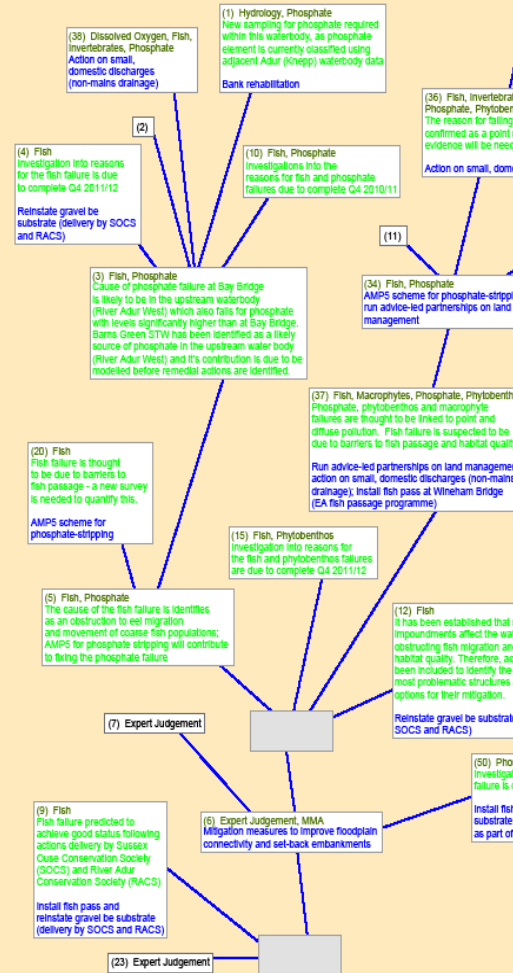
(1) Hydrology, Phosphate
New sampling for phosphate required within this waterbody, as phosphate element is currently classified using adjacent Adur (Knepp) waterbody data

Bank rehabilitation

(38) Dissolved Oxygen, Fish, Invertebrates, Phosphate
Action on small, domestic discharges (non-mains drainage)

(2)

(36) Fish, Invertebra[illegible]
Phosphate, Phytobe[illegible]
The reason for failing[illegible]
confirmed as a point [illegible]
evidence will be need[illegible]

Action on small, dom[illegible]

(4) Fish
Investigation into reasons for the fish failure is due to complete Q4 2011/12

Reinstate gravel be substrate (delivery by SOCS and RACS)

(10) Fish, Phosphate
Investigations into the reasons for fish and phosphate failures due to complete Q4 2010/11

(11)

(3) Fish, Phosphate
Cause of phosphate failure at Bay Bridge is likely to be in the upstream waterbody (River Adur West) which also fails for phosphate with levels significantly higher than at Bay Bridge. Barns Green STW has been identified as a likely source of phosphate in the upstream water body (River Adur West) and it's contribution is due to be modelled before remedial actions are identified.

(34) Fish, Phosphate
AMP5 scheme for phosphate-strippi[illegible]
run advice-led partnerships on land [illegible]
management

(37) Fish, Macrophytes, Phosphate, Phytobenth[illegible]
Phosphate, phytobenthos and macrophyte failures are thought to be linked to point and diffuse pollution. Fish failure is suspected to be due to barriers to fish passage and habitat qualit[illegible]

Run advice-led partnerships on land managemen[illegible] action on small, domestic discharges (non-mains drainage); Install fish pass at Wineham Bridge (EA fish passage programme)

(20) Fish
Fish failure is thought to be due to barriers to fish passage - a new survey is needed to quantify this.

AMP5 scheme for phosphate-stripping

(15) Fish, Phytobenthos
Investigation into reasons for the fish and phytobenthos failures are due to complete Q4 2011/12

(5) Fish, Phosphate
The cause of the fish failure is identifies as an obstruction to eel migration and movement of coarse fish populations; AMP5 for phosphate stripping will contribute to fixing the phosphate failure

(12) Fish
It has been established that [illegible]
impoundments affect the wa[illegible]
obstructing fish migration and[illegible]
habitat quality. Therefore, ac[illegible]
been included to identify the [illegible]
most problematic structures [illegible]
options for their mitigation.

Reinstate gravel be substrat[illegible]
SOCS and RACS)

(7) Expert Judgement

(50) Pho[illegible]
Investigat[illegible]
failure is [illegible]

Install fish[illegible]
substrate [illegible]
as part of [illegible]

(9) Fish
Fish failure predicted to achieve good status following actions delivery by Sussex Ouse Conservation Society (SOCS) and River Adur Conservation Society (RACS)

Install fish pass and reinstate gravel be substrate (delivery by SOCS and RACS)

(6) Expert Judgement, MMA
Mitigation measures to improve floodplain connectivity and set-back embankments

(23) Expert Judgement